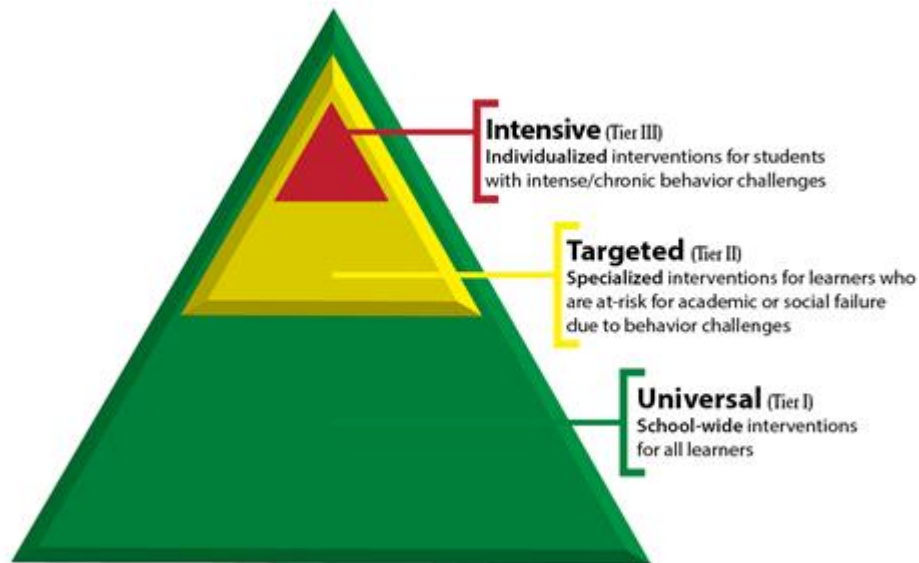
Intensive (Tier III)
Individualized interventions for students with intense/chronic behavior challenges

Targeted (Tier II)
Specialized interventions for learners who are at-risk for academic or social failure due to behavior challenges

Universal (Tier I)
School-wide interventions for all learners